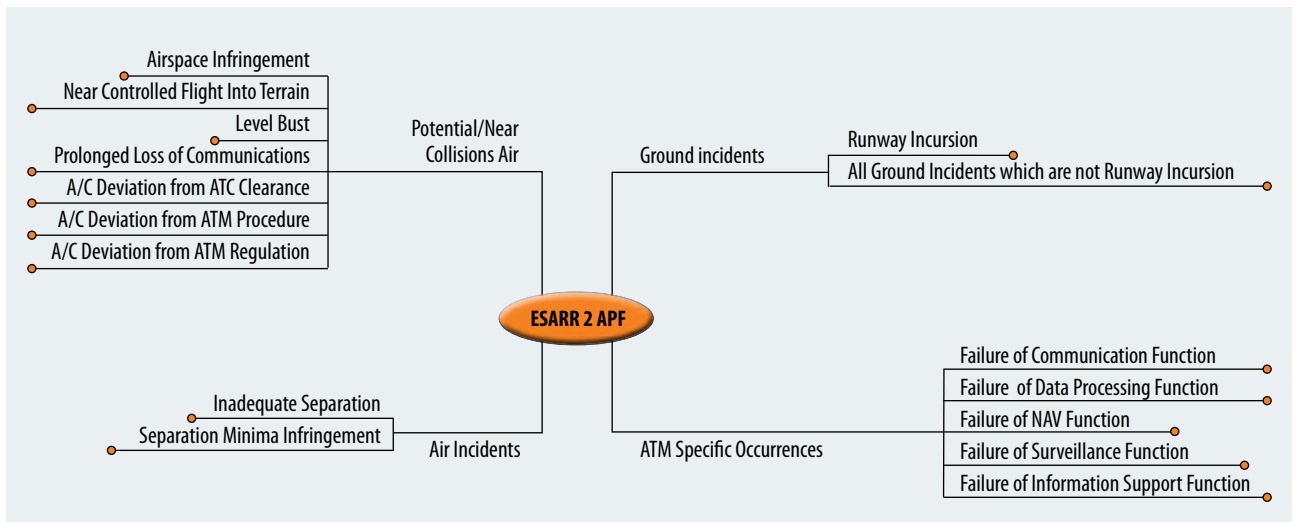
ESARR 2 APF

Potential/Near Collisions Air

Airspace Infringement
Near Controlled Flight Into Terrain
Level Bust
Prolonged Loss of Communications
A/C Deviation from ATC Clearance
A/C Deviation from ATM Procedure
A/C Deviation from ATM Regulation

Ground incidents

Runway Incursion
All Ground Incidents which are not Runway Incursion

Air Incidents

Inadequate Separation
Separation Minima Infringement

ATM Specific Occurrences

Failure of Communication Function
Failure  of Data Processing Function
Failure of NAV Function
Failure of Surveillance Function
Failure of Information Support Function